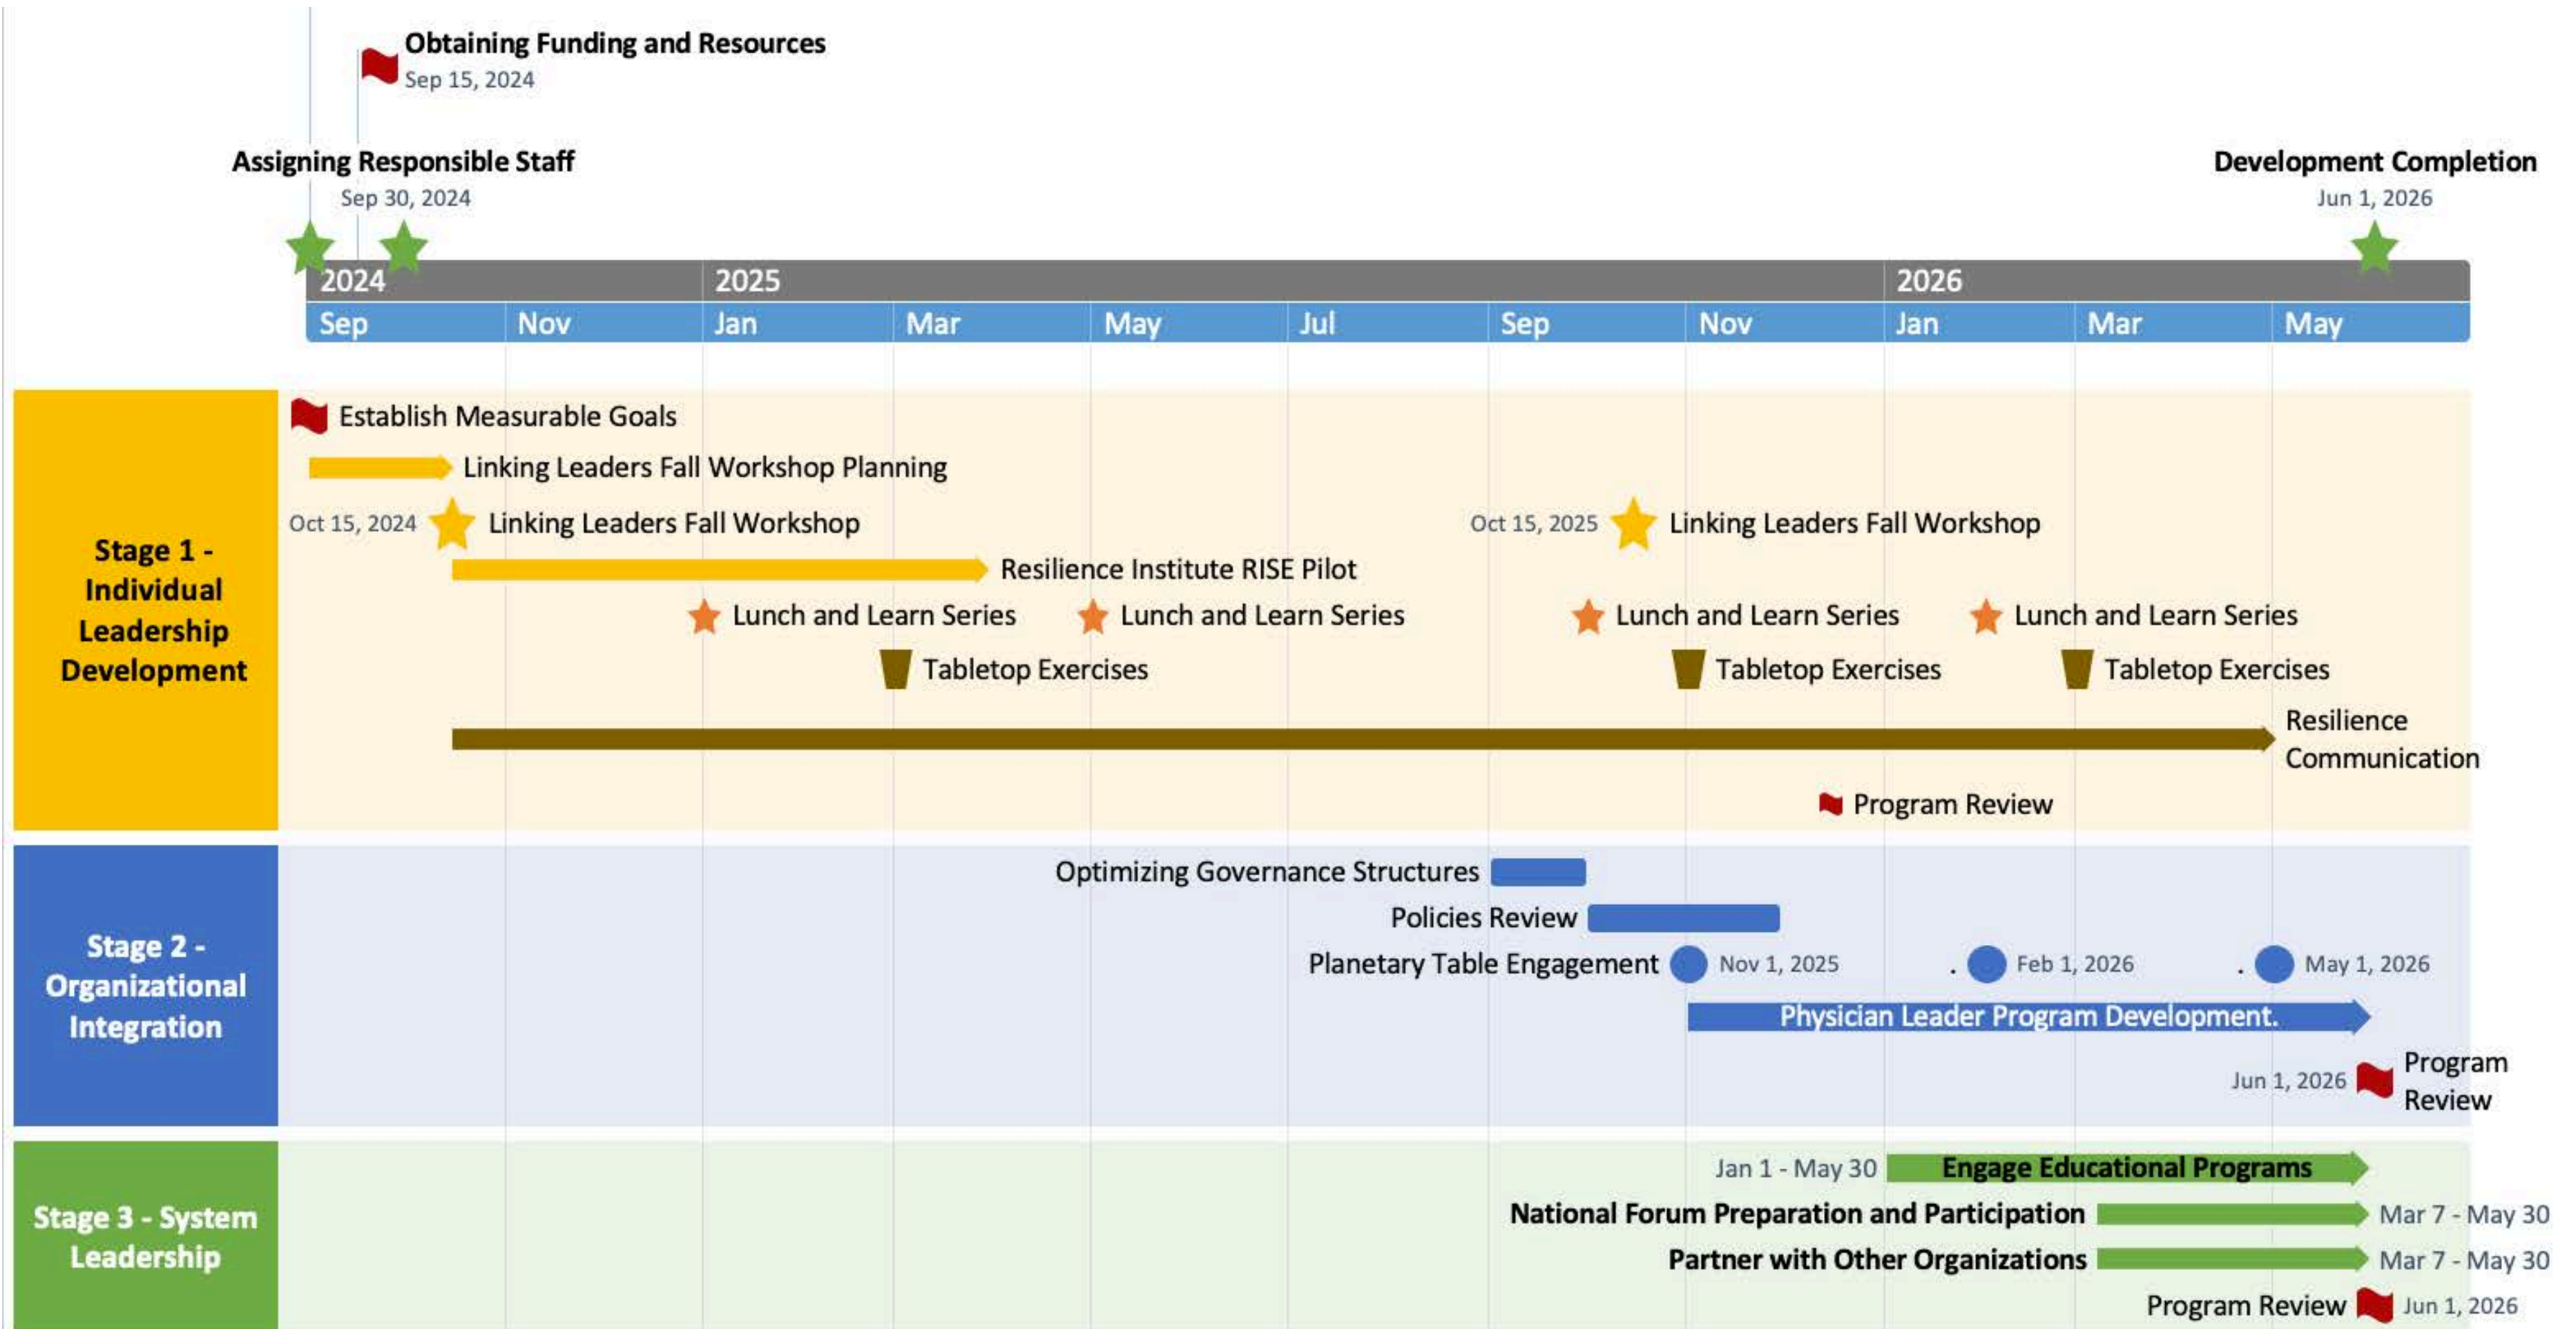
Obtaining Funding and Resources
Sep 15, 2024

Assigning Responsible Staff
Sep 30, 2024

Development Completion
Jun 1, 2026

2024 2025 2026

Sep Nov Jan Mar May Jul Sep Nov Jan Mar May

Stage 1 - Individual Leadership Development

Establish Measurable Goals
Linking Leaders Fall Workshop Planning
Oct 15, 2024 Linking Leaders Fall Workshop
Oct 15, 2025 Linking Leaders Fall Workshop
Resilience Institute RISE Pilot
Lunch and Learn Series
Lunch and Learn Series
Lunch and Learn Series
Lunch and Learn Series
Tabletop Exercises
Tabletop Exercises
Tabletop Exercises
Resilience Communication
Program Review

Stage 2 - Organizational Integration

Optimizing Governance Structures
Policies Review
Planetary Table Engagement Nov 1, 2025 . Feb 1, 2026 . May 1, 2026
Physician Leader Program Development.
Jun 1, 2026 Program Review

Stage 3 - System Leadership

Jan 1 - May 30 Engage Educational Programs
National Forum Preparation and Participation Mar 7 - May 30
Partner with Other Organizations Mar 7 - May 30
Program Review Jun 1, 2026